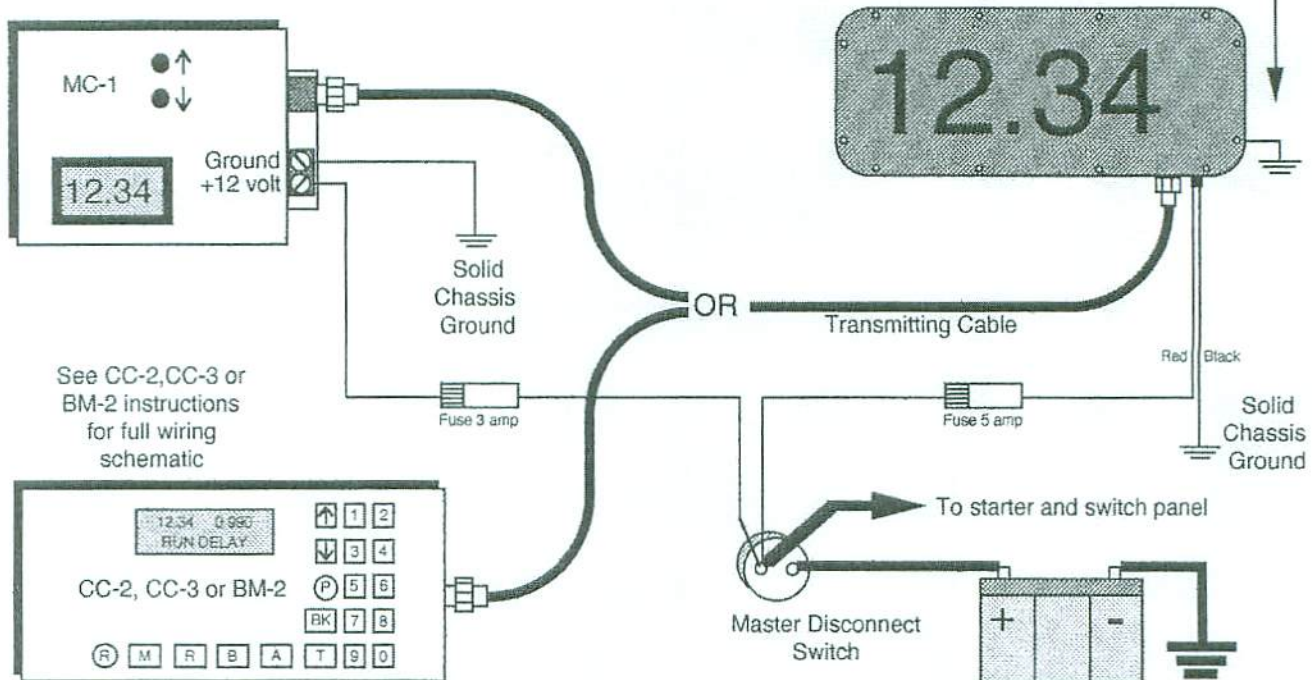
MC-1

12.34

Ground
+12 volt

Solid
Chassis
Ground

12.34

OR

Transmitting Cable

Red Black

See CC-2,CC-3 or BM-2 instructions for full wiring schematic

Fuse 3 amp

Fuse 5 amp

Solid
Chassis
Ground

12.34 0.990
RUN DELAY

1 2
3 4
P 5 6
BK 7 8

CC-2, CC-3 or BM-2

R M R B A T 9 0

To starter and switch panel

Master Disconnect
Switch

+ -